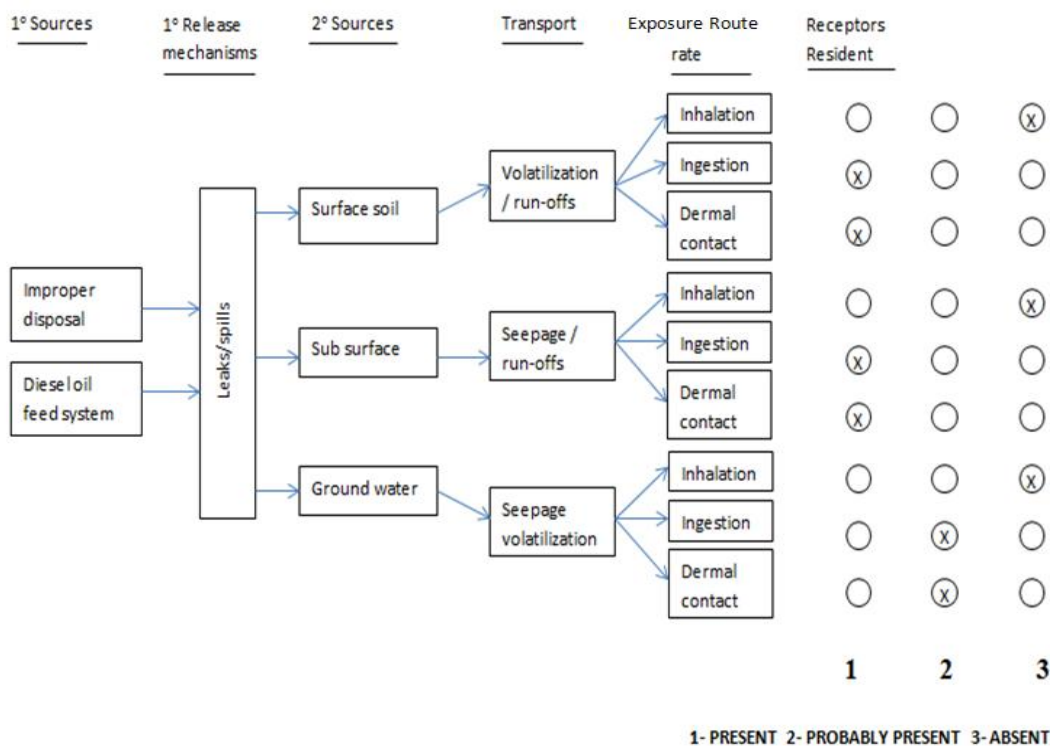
1° Sources

1° Release mechanisms

2° Sources

Transport

Exposure Route rate

Receptors Resident

Improper disposal

Diesel oil feed system

Leaks/spills

Surface soil

Sub surface

Ground water

Volatilization / run-offs

Seepage / run-offs

Seepage volatilization

Inhalation

Ingestion

Dermal contact

Inhalation

Ingestion

Dermal contact

Inhalation

Ingestion

Dermal contact

x
x
x
x
x
x
x
x
x

1 2 3

1- PRESENT 2- PROBABLY PRESENT 3- ABSENT